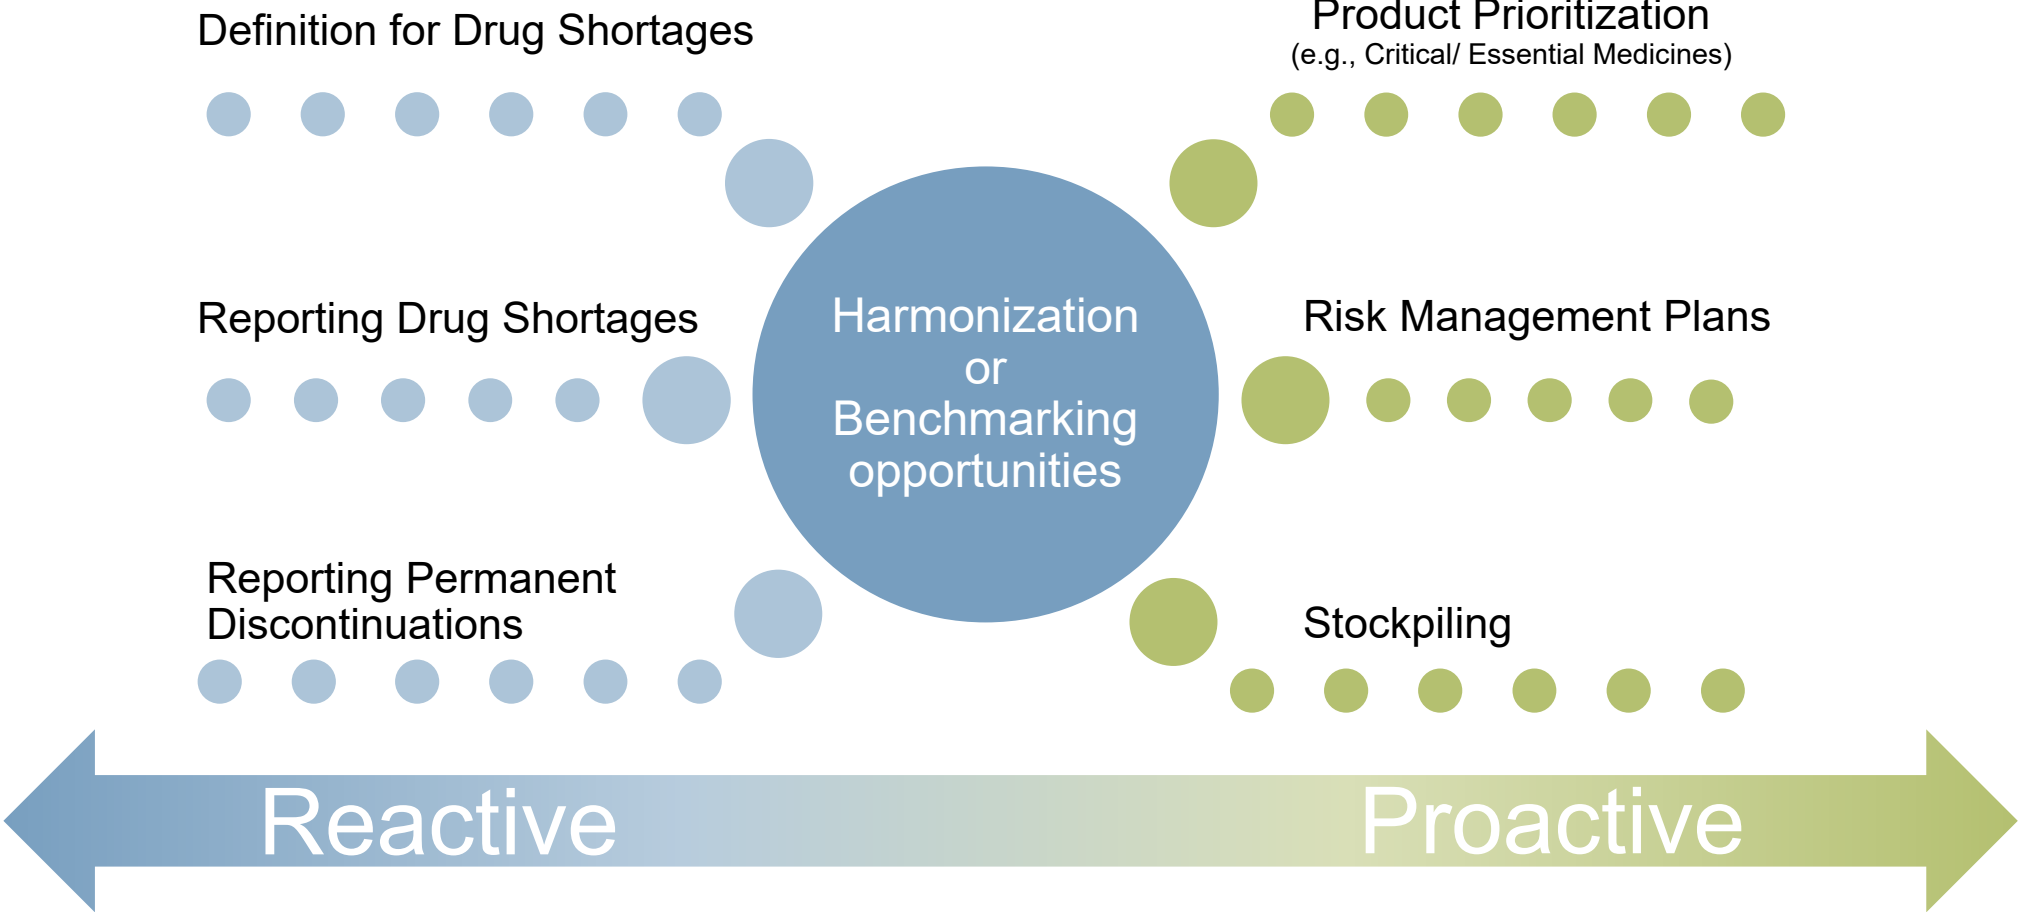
Definition for Drug Shortages

Product Prioritization
(e.g., Critical/ Essential Medicines)

Reporting Drug Shortages

Harmonization
or
Benchmarking
opportunities

Risk Management Plans

Reporting Permanent Discontinuations

Stockpiling

Reactive

Proactive